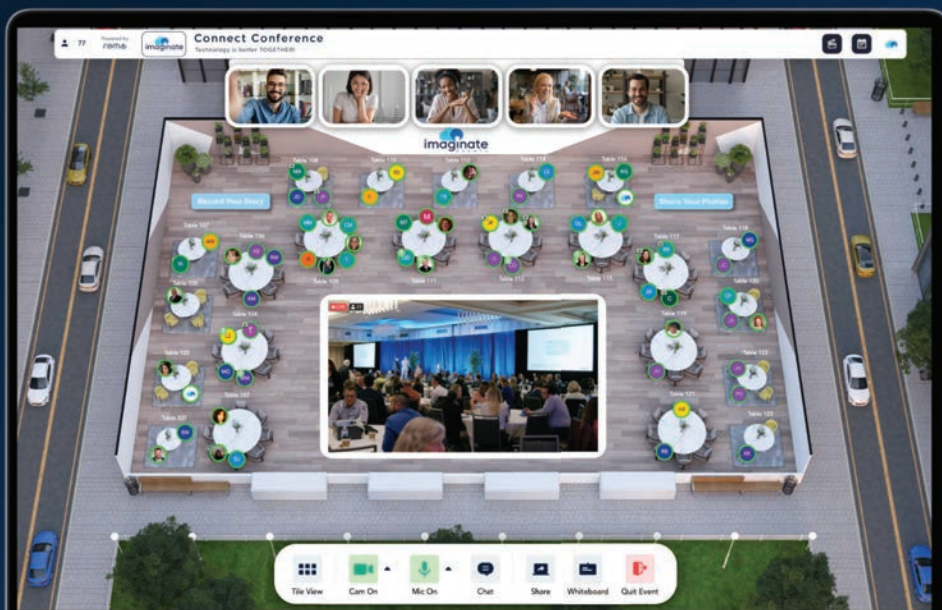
77 Powered by remo imaginate Connect Conference
Technology is better TOGETHER!

imaginate

Record Your Story

Share Your Photos

Table 108
Table 110
Table 113
Table 114
Table 111
Table 107
Table 106
Table 109
Table 112
Table 115
Table 117
Table 118
Table 105
Table 104
Table 116
Table 119
Table 120
Table 103
Table 102
Table 122
Table 101
Table 121
Table 123

Tile View
Cam On
Mic On
Chat
Share
Whiteboard
Quit Event